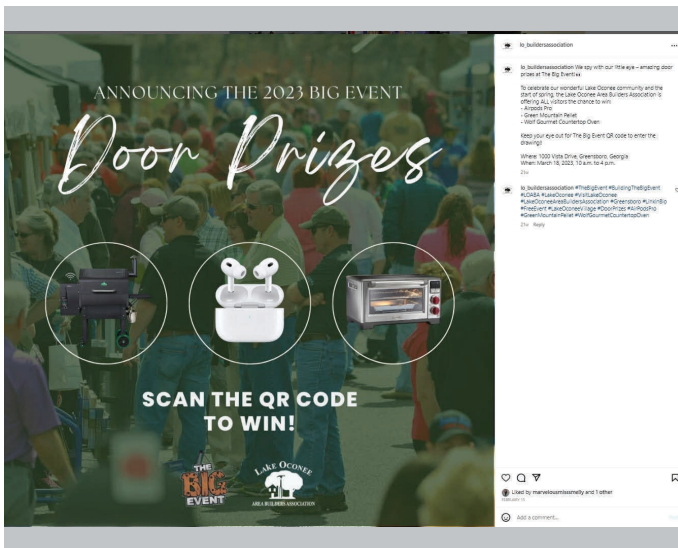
ANNOUNCING THE 2023 BIG EVENT

Door Prizes

SCAN THE QR CODE TO WIN!

THE BIG EVENT

LAKE OCONEE AREA BUILDERS ASSOCIATION

lo_buildersassociation ...

lo_buildersassociation We spy with our little eye – amazing door prizes at The Big Event👀

To celebrate our wonderful Lake Oconee community and the start of spring, the Lake Oconee Area Builders Association is offering ALL visitors the chance to win:
- Airpods Pro
- Green Mountain Pellet
- Wolf Gourmet Countertop Oven

Keep your eye out for The Big Event QR code to enter the drawing!

Where: 1000 Vista Drive, Greensboro, Georgia
When: March 18, 2023, 10 a.m. to 4 p.m.

21w

lo_buildersassociation #TheBigEvent #BuildingTheBigEvent #LOABA #LakeOconee #VisitLakeOconee #LakeOconeeAreaBuildersAssociation #Greensboro #LinkInBio #FreeEvent #LakeOconeeVillage #DoorPrizes #AirPodsPro #GreenMountainPellet #WolfGourmetCountertopOven

21w Reply

Liked by marvelousmissmelly and 1 other

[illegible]

Add a comment...